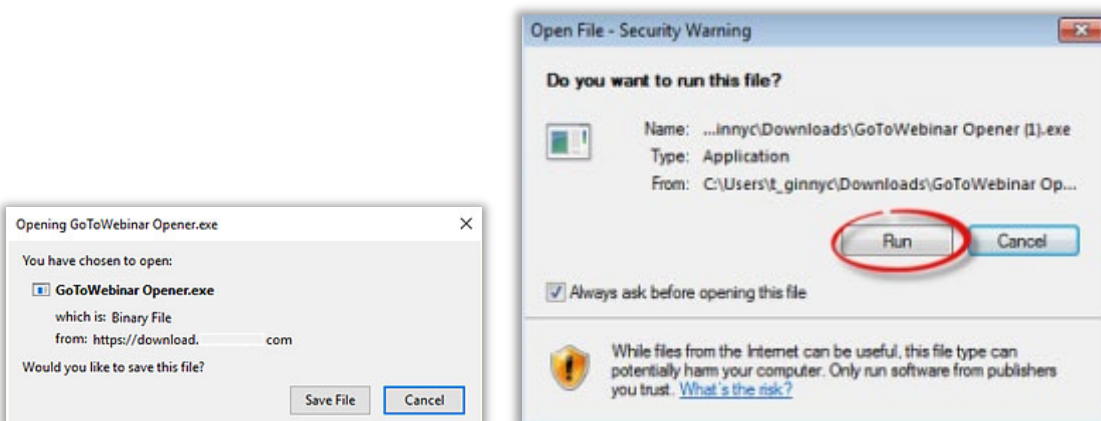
Opening GoToWebinar Opener.exe

You have chosen to open:

GoToWebinar Opener.exe

which is: Binary File

from: https://download. com

Would you like to save this file?

Save File

Cancel

Open File - Security Warning

Do you want to run this file?

Name: ...innyc\Downloads\GoToWebinar Opener (1).exe

Type: Application

From: C:\Users\t_ginnyc\Downloads\GoToWebinar Op...

Run

Cancel

Always ask before opening this file

While files from the Internet can be useful, this file type can potentially harm your computer. Only run software from publishers you trust. What's the risk?